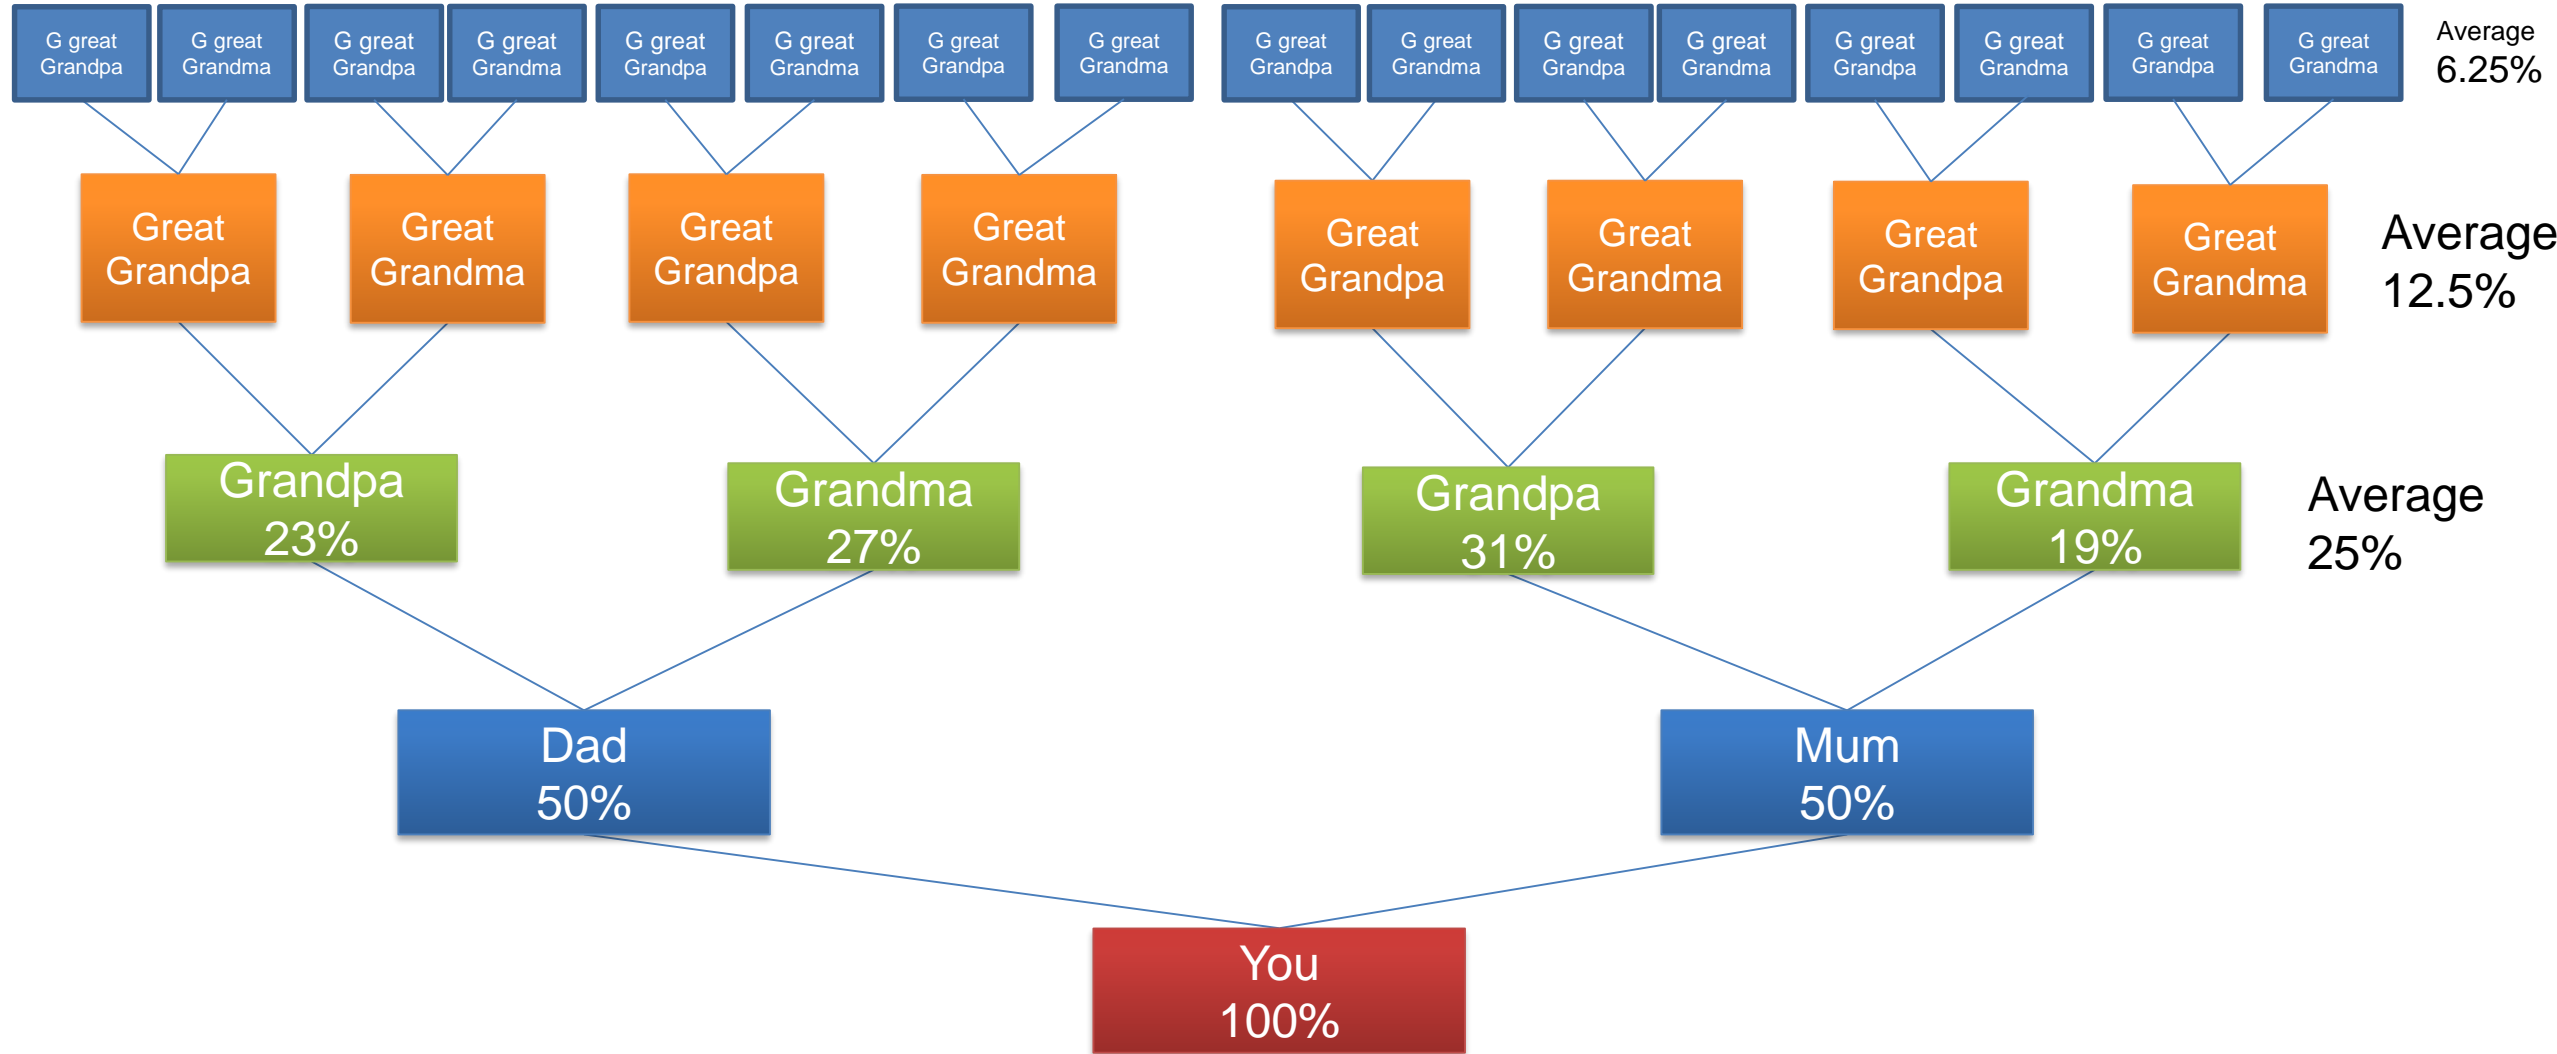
G great Grandpa
G great Grandma
G great Grandpa
G great Grandma
G great Grandpa
G great Grandma
G great Grandpa
G great Grandma
G great Grandpa
G great Grandma
G great Grandpa
G great Grandma
G great Grandpa
G great Grandma
G great Grandpa
G great Grandma

Average 6.25%

Great Grandpa
Great Grandma
Great Grandpa
Great Grandma
Great Grandpa
Great Grandma
Great Grandpa
Great Grandma

Average 12.5%

Grandpa 23%
Grandma 27%
Grandpa 31%
Grandma 19%

Average 25%

Dad 50%
Mum 50%

You 100%